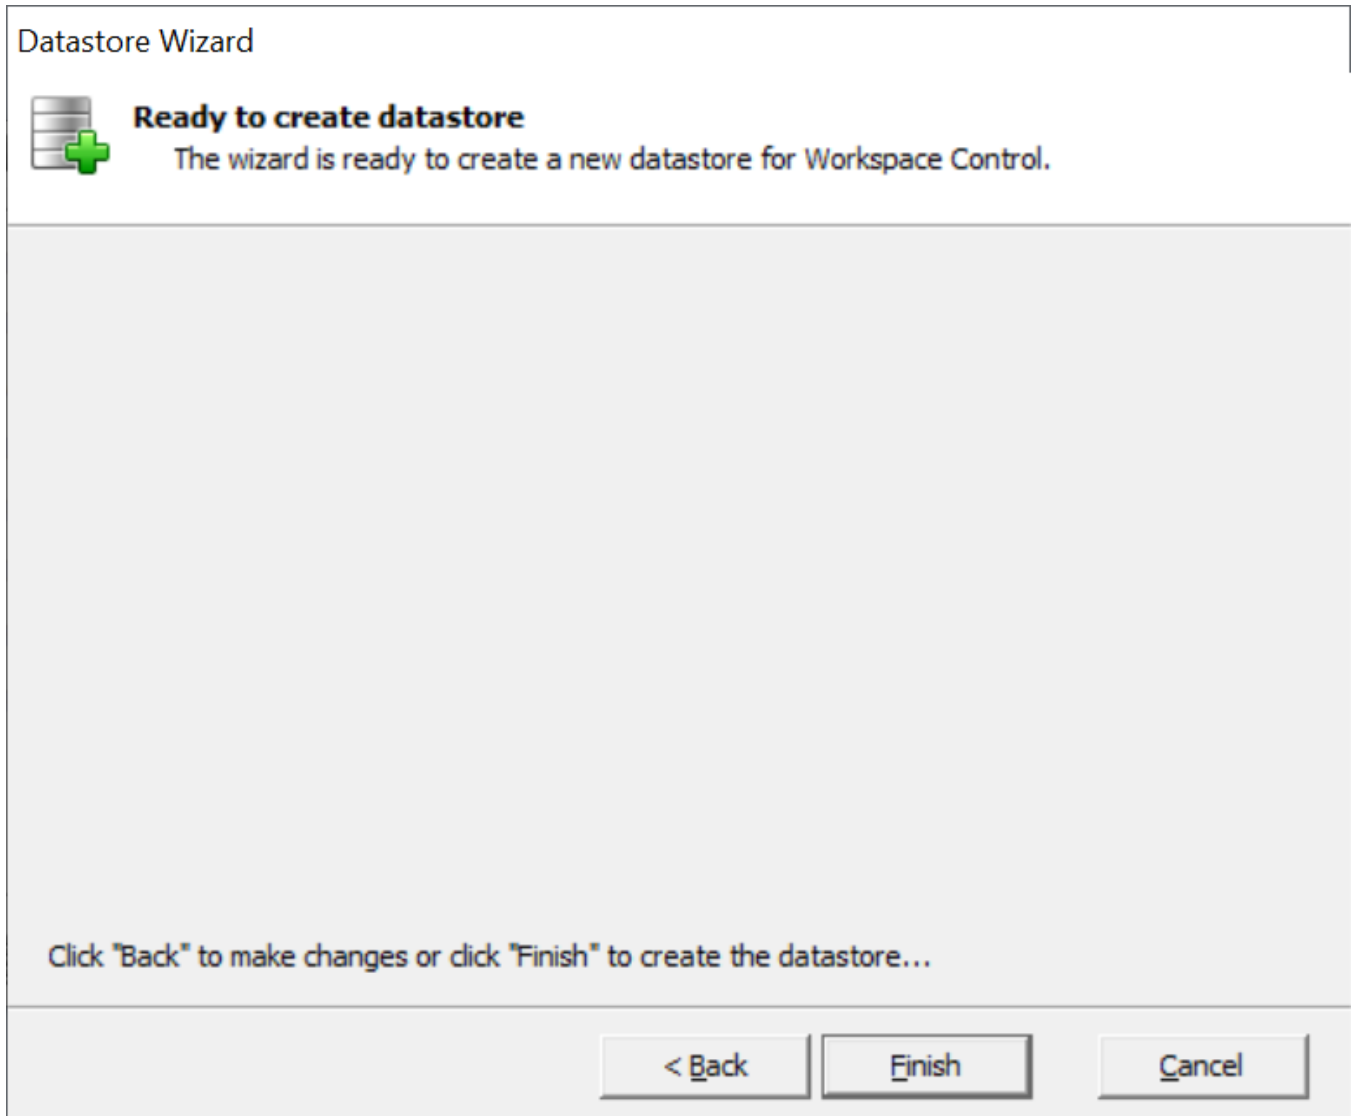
Datastore Wizard

Ready to create datastore
The wizard is ready to create a new datastore for Workspace Control.

Click "Back" to make changes or click "Finish" to create the datastore...

< Back
Finish
Cancel